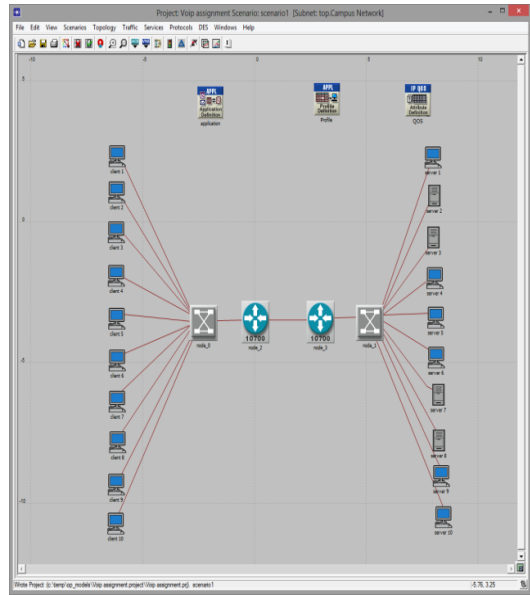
Project: Voip assignment Scenario: scenario1 [Subnet: top.Campus Network]

File Edit View Scenarios Topology Traffic Services Protocols DES Windows Help

-10 -5 0 5 10

5

0

-5

-10

APPL
Application Definition
application

APPL
Profile Definition
Profile

IP QOS
Attribute Definition
QOS

client 1
client 2
client 3
client 4
client 5
client 6
client 7
client 8
client 9
client 10

node_0
10700
node_2
10700
node_3
node_1

server 1
server 2
server 3
server 4
server 5
server 6
server 7
server 8
server 9
server 10

Wrote Project: (c:\temp\op_models\Voip assignment.project\Voip assignment.prj) scenario1

-5.76, 3.25